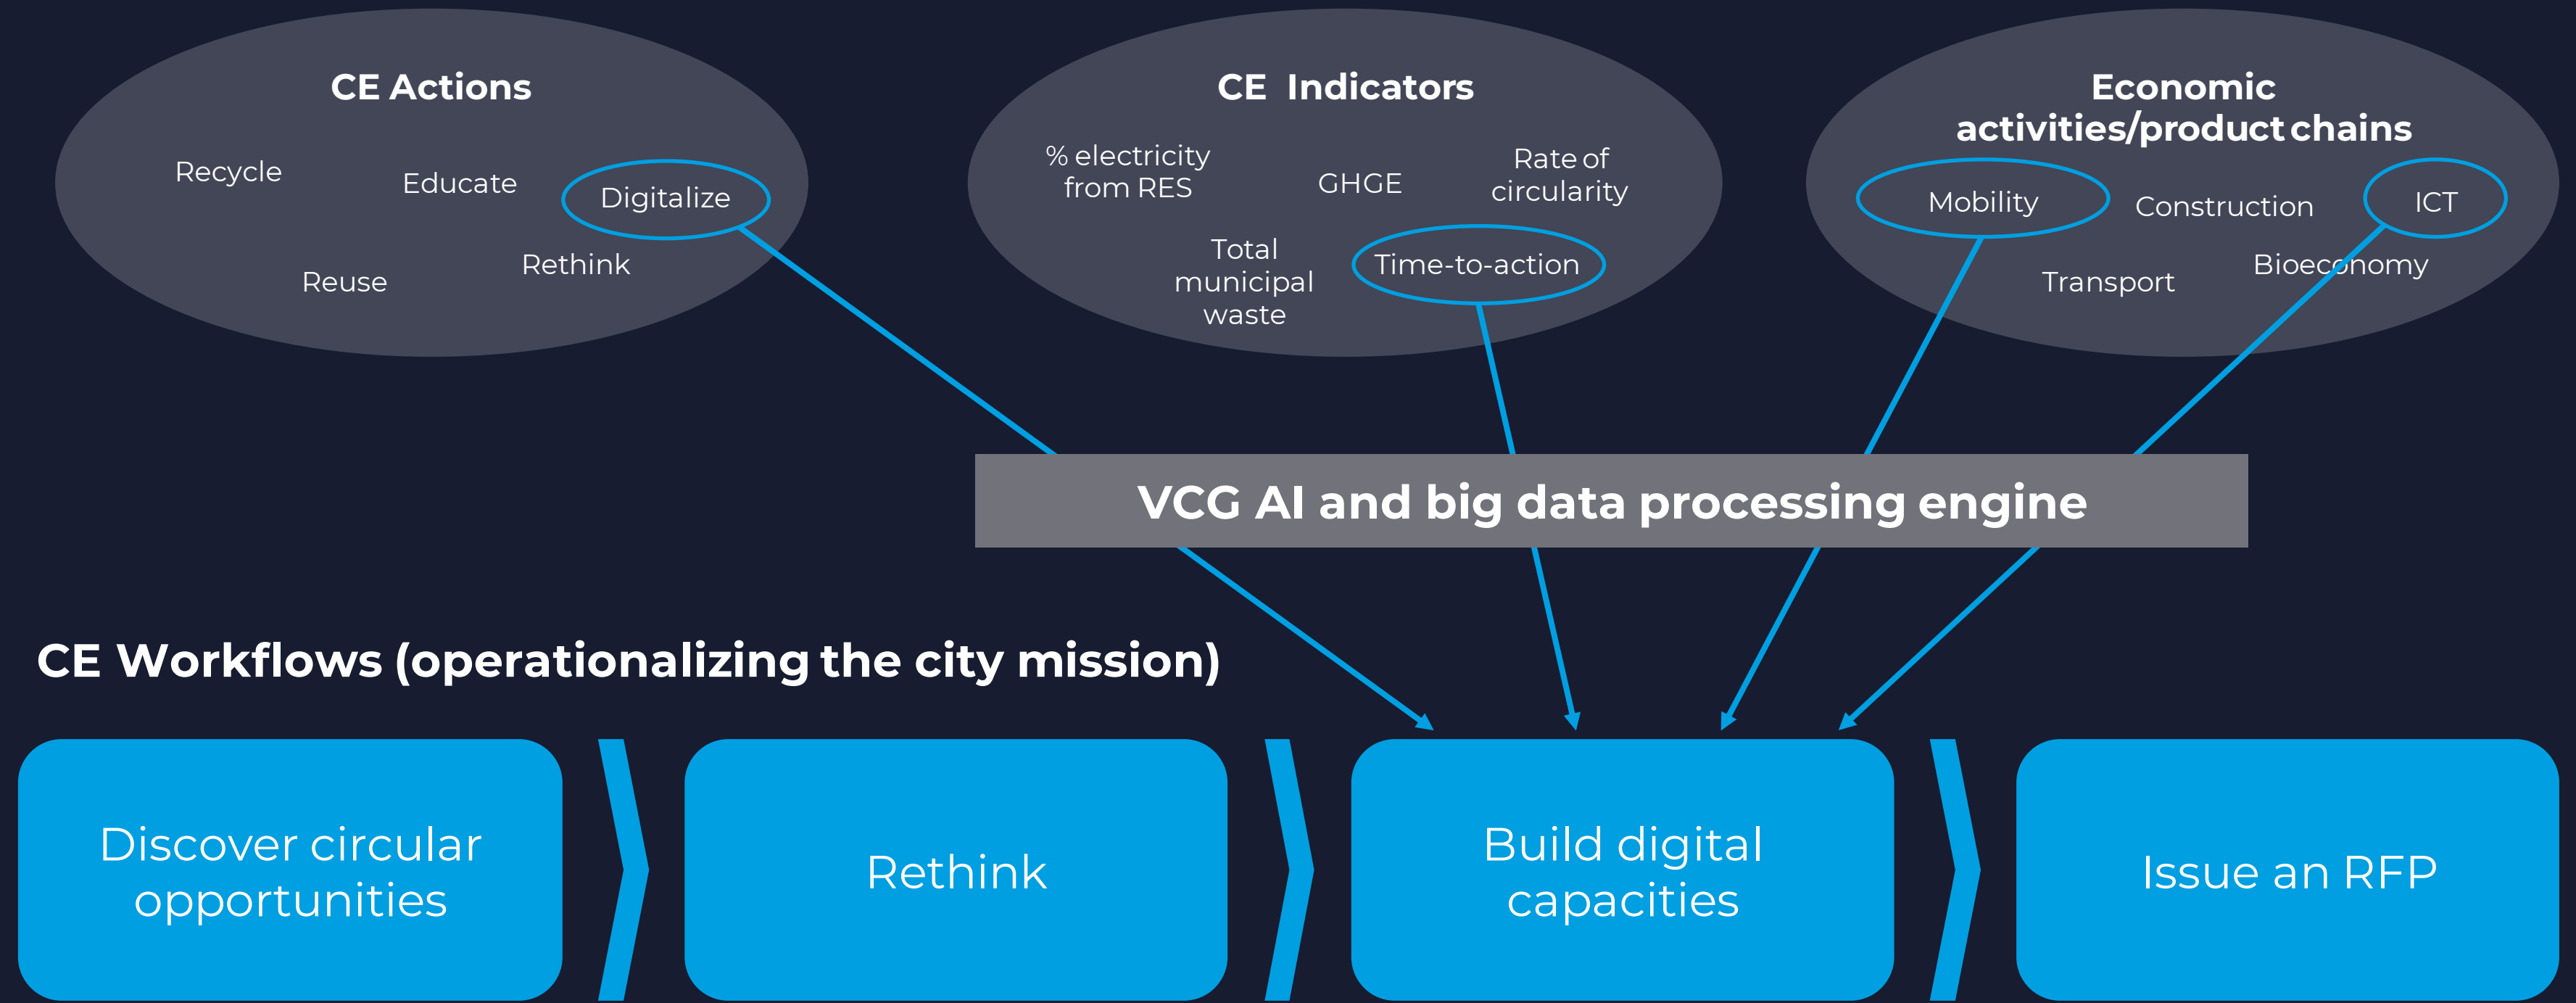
CE Actions

Recycle

Educate

Digitalize

Reuse

Rethink

CE Indicators

% electricity from RES

GHGE

Rate of circularity

Total municipal waste

Time-to-action

Economic activities/product chains

Mobility

Construction

ICT

Transport

Bioeconomy

VCG AI and big data processing engine

CE Workflows (operationalizing the city mission)

Discover circular opportunities

Rethink

Build digital capacities

Issue an RFP